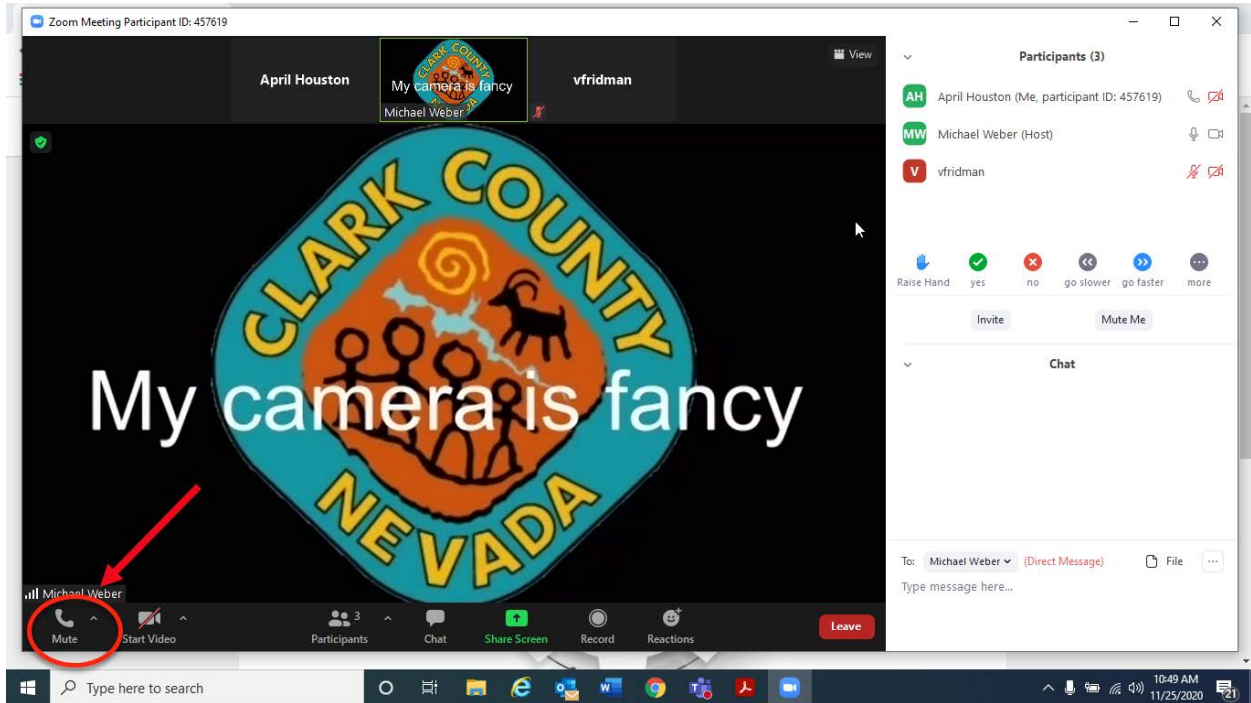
Zoom Meeting Participant ID: 457619

View

April Houston

My camera is fancy
Michael Weber

vfridman

CLARK COUNTY
NEVADA

My camera is fancy

Michael Weber

Mute
Start Video
Participants 3
Chat
Share Screen
Record
Reactions
Leave

Participants (3)

AH April Houston (Me, participant ID: 457619)
MW Michael Weber (Host)
V vfridman

Raise Hand
yes
no
go slower
go faster
more

Invite
Mute Me

Chat

To: Michael Weber (Direct Message)
File
Type message here...

Type here to search

10:49 AM
11/25/2020
21